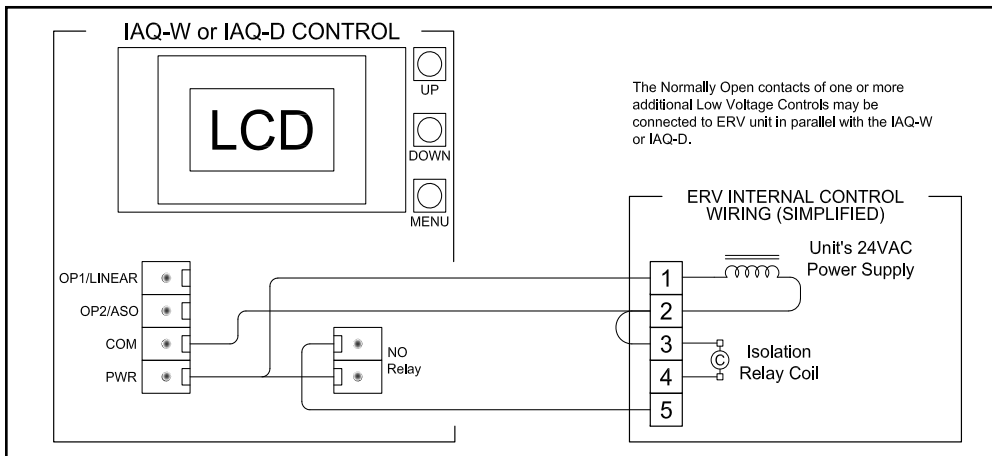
IAQ-W or IAQ-D CONTROL

LCD

UP

DOWN

MENU

The Normally Open contacts of one or more additional Low Voltage Controls may be connected to ERV unit in parallel with the IAQ-W or IAQ-D.

ERV INTERNAL CONTROL WIRING (SIMPLIFIED)

Unit's 24VAC Power Supply

OP1/LINEAR

OP2/ASO

COM

PWR

NO Relay

1

2

3

4

5

C

Isolation Relay Coil